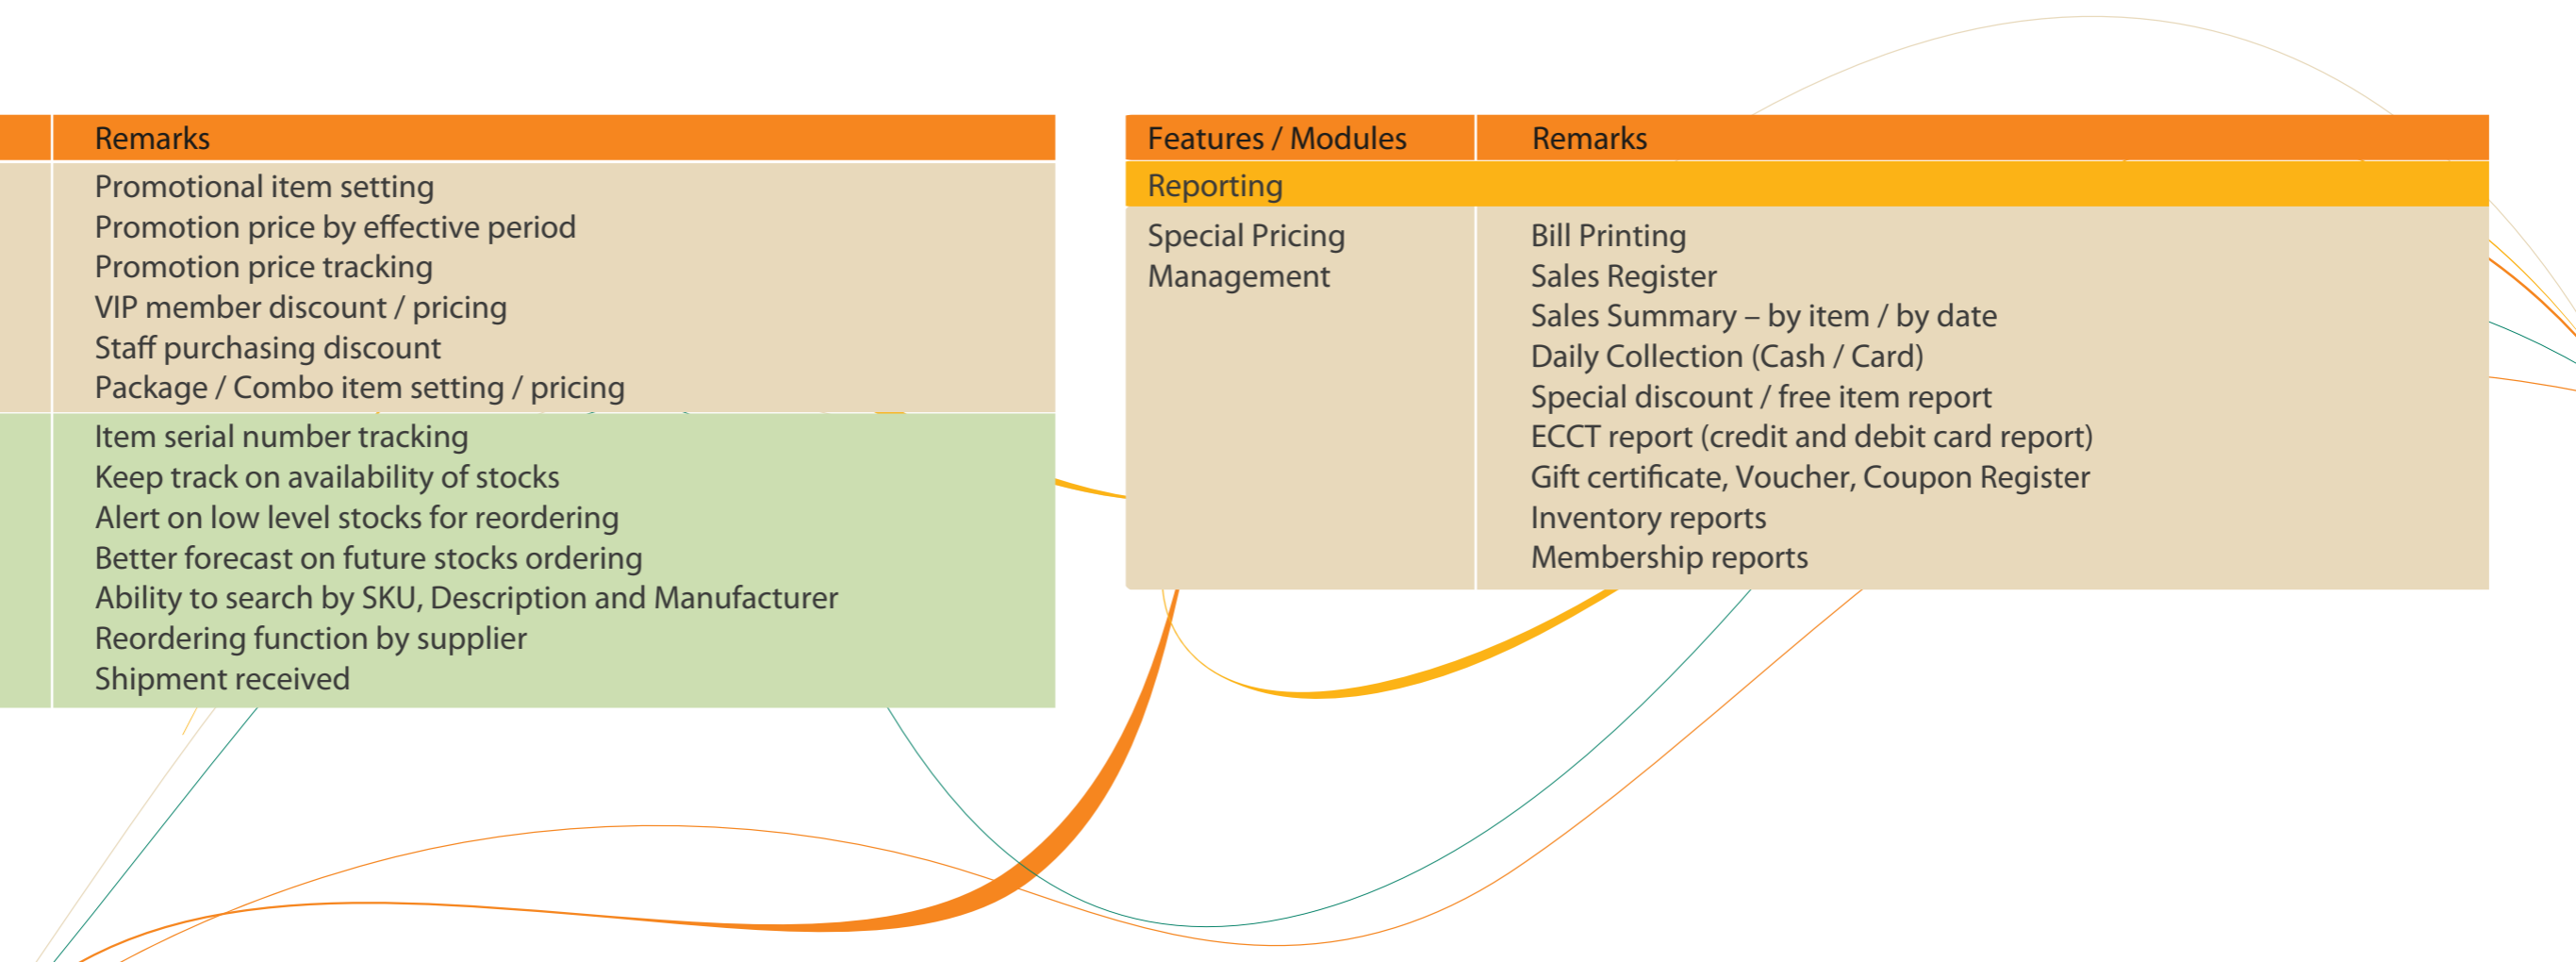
| | Remarks |
|---|---|
| | Promotional item setting<br>Promotion price by effective period<br>Promotion price tracking<br>VIP member discount / pricing<br>Staff purchasing discount<br>Package / Combo item setting / pricing |
| | Item serial number tracking<br>Keep track on availability of stocks<br>Alert on low level stocks for reordering<br>Better forecast on future stocks ordering<br>Ability to search by SKU, Description and Manufacturer<br>Reordering function by supplier<br>Shipment received |

| Features / Modules | Remarks |
|---|---|
| Reporting | |
| Special Pricing Management | Bill Printing<br>Sales Register<br>Sales Summary – by item / by date<br>Daily Collection (Cash / Card)<br>Special discount / free item report<br>ECCT report (credit and debit card report)<br>Gift certificate, Voucher, Coupon Register<br>Inventory reports<br>Membership reports |